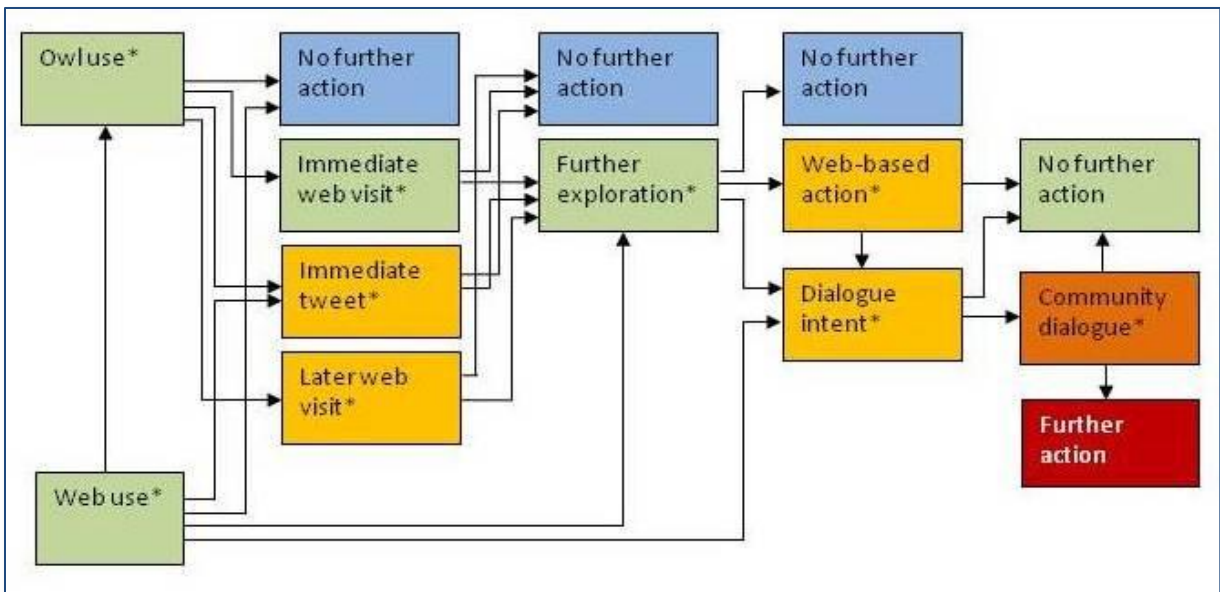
Owl use*

No further action

Immediate web visit*

Immediate tweet*

Later web visit*

Web use*

No further action

Further exploration*

No further action

Web-based action*

Dialogue intent*

No further action

Community dialogue*

Further action